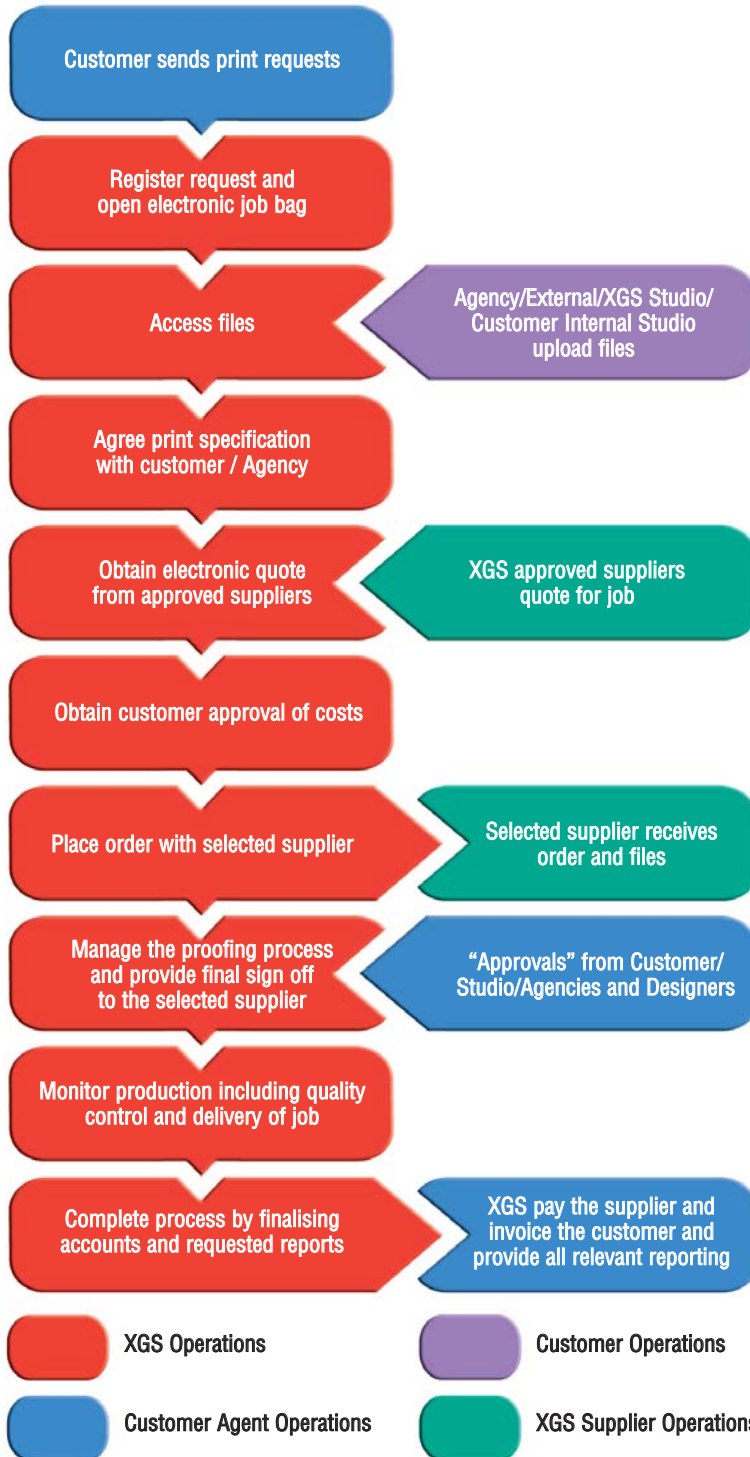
Customer sends print requests

Register request and open electronic job bag

Access files

Agency/External/XGS Studio/ Customer Internal Studio upload files

Agree print specification with customer / Agency

Obtain electronic quote from approved suppliers

XGS approved suppliers quote for job

Obtain customer approval of costs

Place order with selected supplier

Selected supplier receives order and files

Manage the proofing process and provide final sign off to the selected supplier

"Approvals" from Customer/ Studio/Agencies and Designers

Monitor production including quality control and delivery of job

Complete process by finalising accounts and requested reports

XGS pay the supplier and invoice the customer and provide all relevant reporting

XGS Operations

Customer Operations

Customer Agent Operations

XGS Supplier Operations